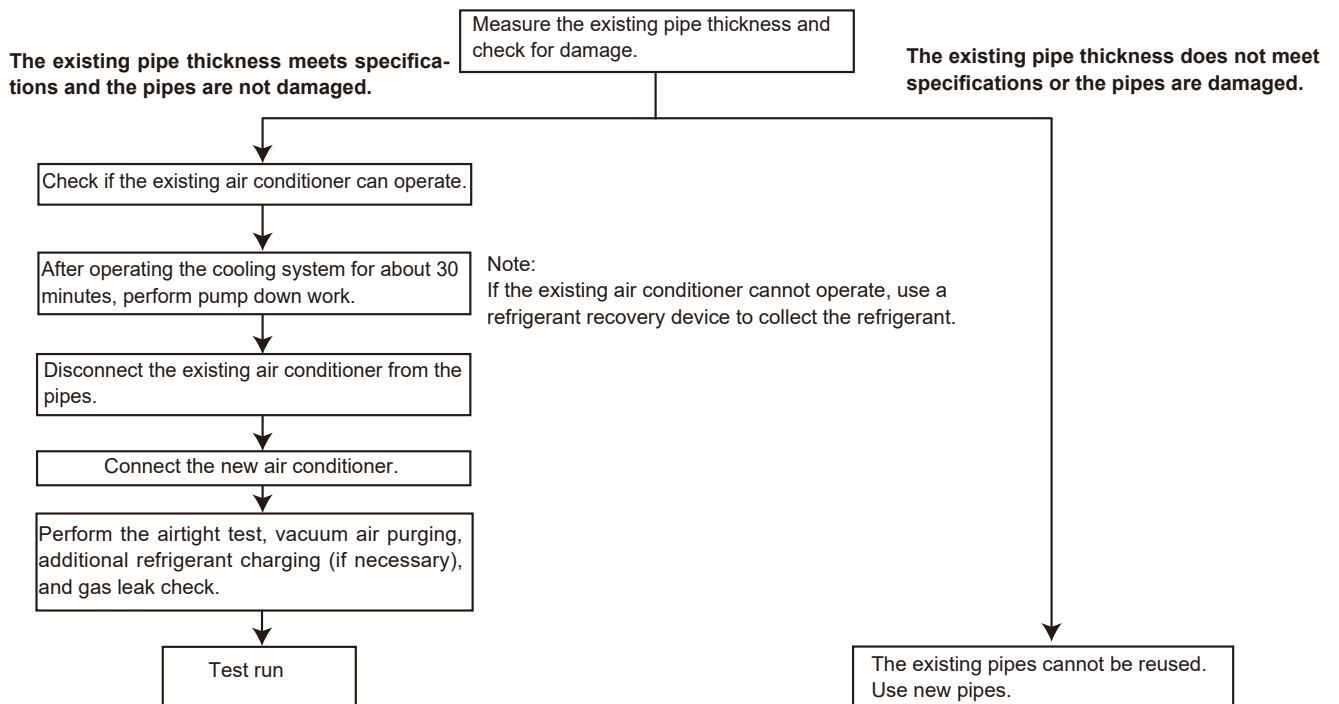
Measure the existing pipe thickness and check for damage.

The existing pipe thickness meets specifications and the pipes are not damaged.

The existing pipe thickness does not meet specifications or the pipes are damaged.

Check if the existing air conditioner can operate.

After operating the cooling system for about 30 minutes, perform pump down work.

Note:
If the existing air conditioner cannot operate, use a refrigerant recovery device to collect the refrigerant.

Disconnect the existing air conditioner from the pipes.

Connect the new air conditioner.

Perform the airtight test, vacuum air purging, additional refrigerant charging (if necessary), and gas leak check.

Test run

The existing pipes cannot be reused. Use new pipes.